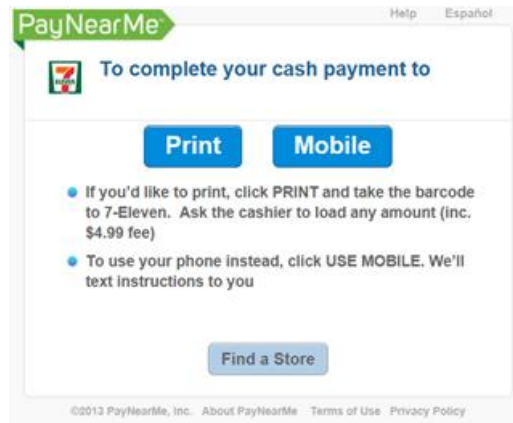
PayNearMe

Help Español

To complete your cash payment to

Print Mobile

If you'd like to print, click PRINT and take the barcode to 7-Eleven. Ask the cashier to load any amount (inc. $4.99 fee)

To use your phone instead, click USE MOBILE. We'll text instructions to you

Find a Store

©2013 PayNearMe, Inc. About PayNearMe Terms of Use Privacy Policy